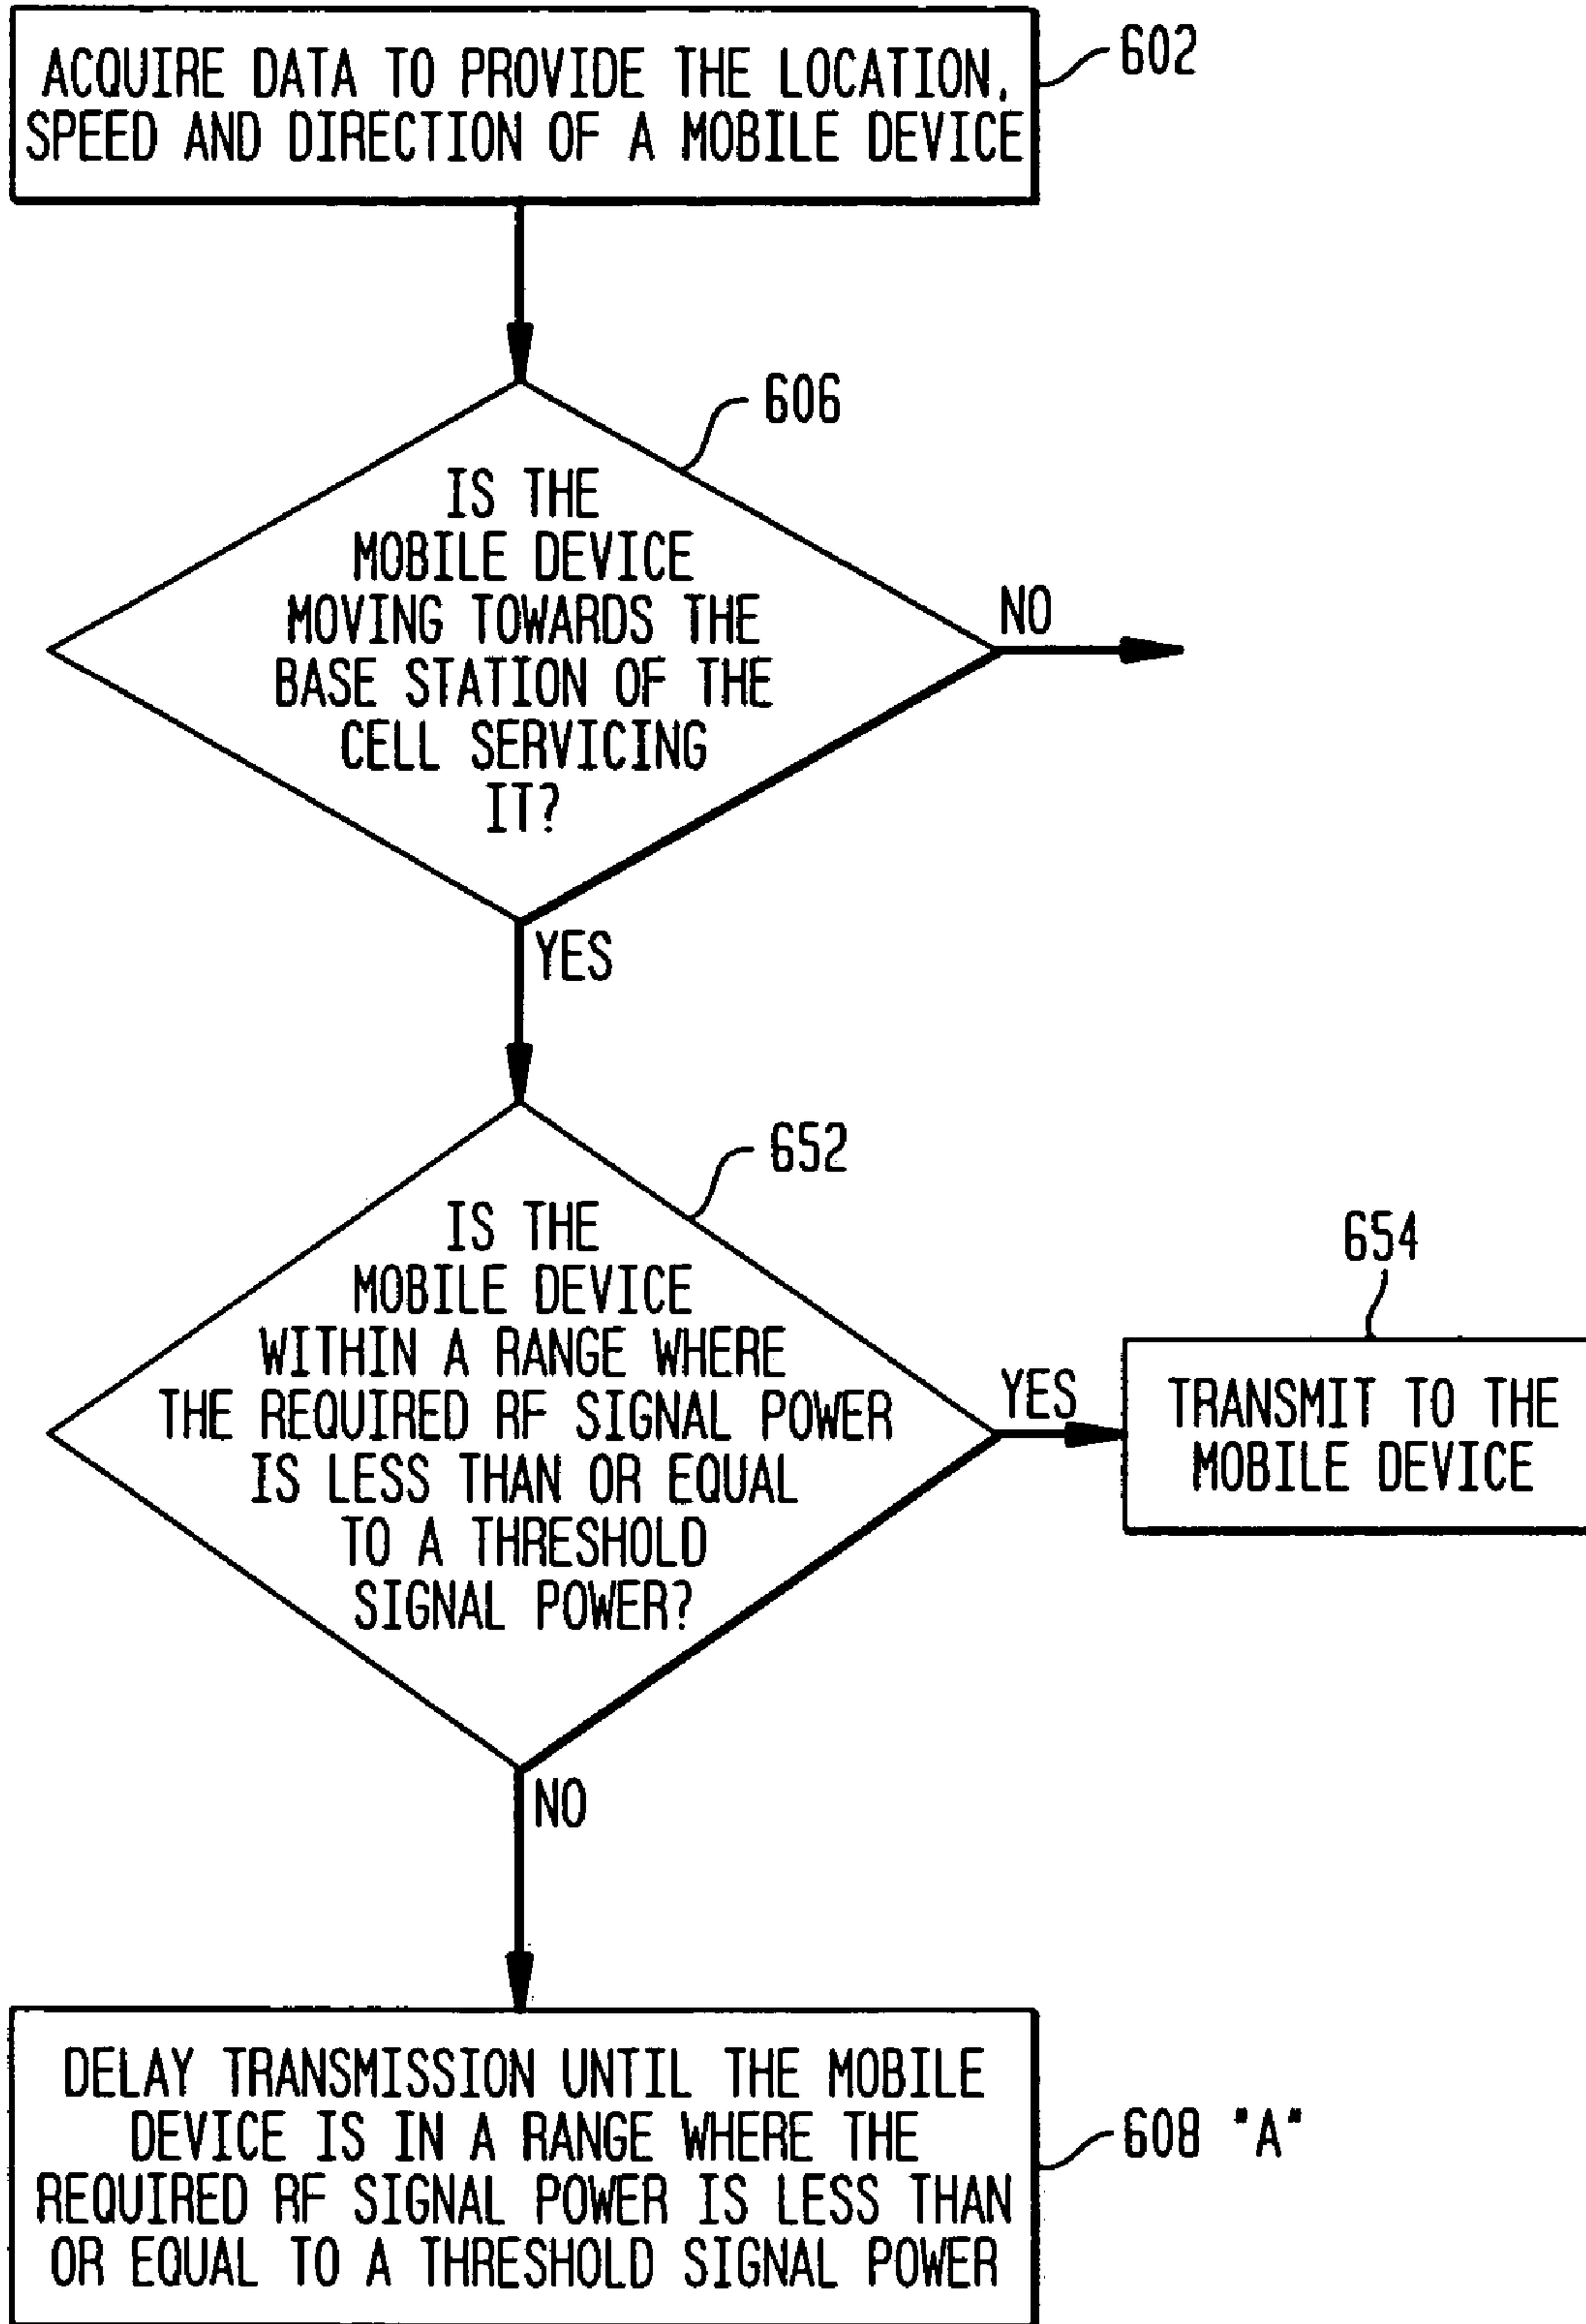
ACQUIRE DATA TO PROVIDE THE LOCATION, SPEED AND DIRECTION OF A MOBILE DEVICE

602

606

IS THE MOBILE DEVICE MOVING TOWARDS THE BASE STATION OF THE CELL SERVICING IT?

NO

YES

652

IS THE MOBILE DEVICE WITHIN A RANGE WHERE THE REQUIRED RF SIGNAL POWER IS LESS THAN OR EQUAL TO A THRESHOLD SIGNAL POWER?

YES

654

TRANSMIT TO THE MOBILE DEVICE

NO

DELAY TRANSMISSION UNTIL THE MOBILE DEVICE IS IN A RANGE WHERE THE REQUIRED RF SIGNAL POWER IS LESS THAN OR EQUAL TO A THRESHOLD SIGNAL POWER

608 "A"